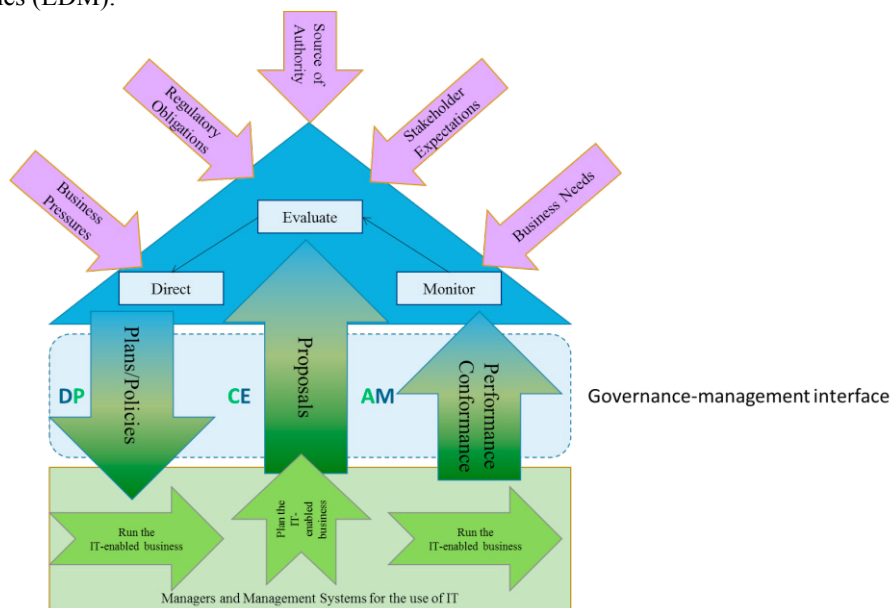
es (EDM).

Source of Authority

Regulatory Obligations

Stakeholder Expectations

Business Pressures

Business Needs

Evaluate

Direct

Monitor

Plans/Policies

Proposals

Performance Conformance

DP

CE

AM

Governance-management interface

Run the IT-enabled business

Plan the IT-enabled business

Run the IT-enabled business

Managers and Management Systems for the use of IT